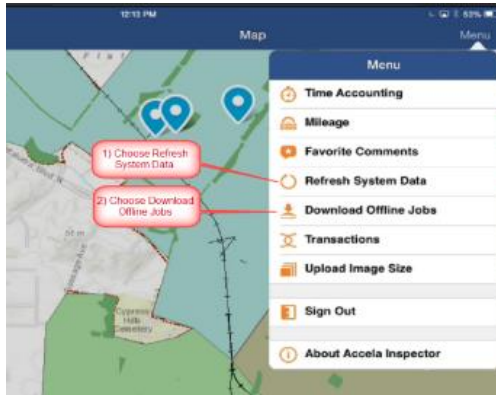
12:13 PM

83%

Map

Menu

Menu

Time Accounting

Mileage

Favorite Comments

Refresh System Data

Download Offline Jobs

Transactions

Upload Image Size

Sign Out

About Accela Inspector

1) Choose Refresh System Data

2) Choose Download Offline Jobs

Cypress Hills Cemetery

50 m